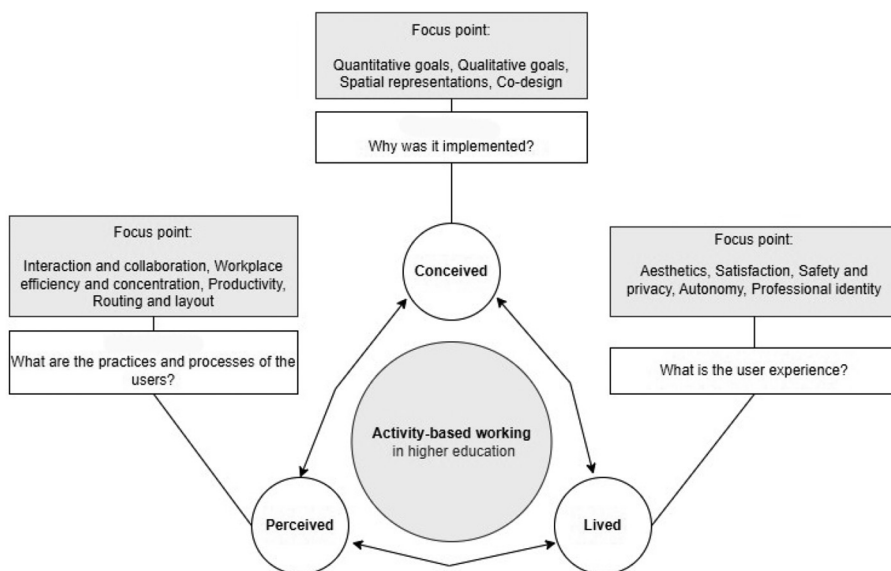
Focus point:

Quantitative goals, Qualitative goals, Spatial representations, Co-design

Why was it implemented?

Focus point:

Interaction and collaboration, Workplace efficiency and concentration, Productivity, Routing and layout

What are the practices and processes of the users?

Conceived

Focus point:

Aesthetics, Satisfaction, Safety and privacy, Autonomy, Professional identity

What is the user experience?

Activity-based working in higher education

Perceived

Lived